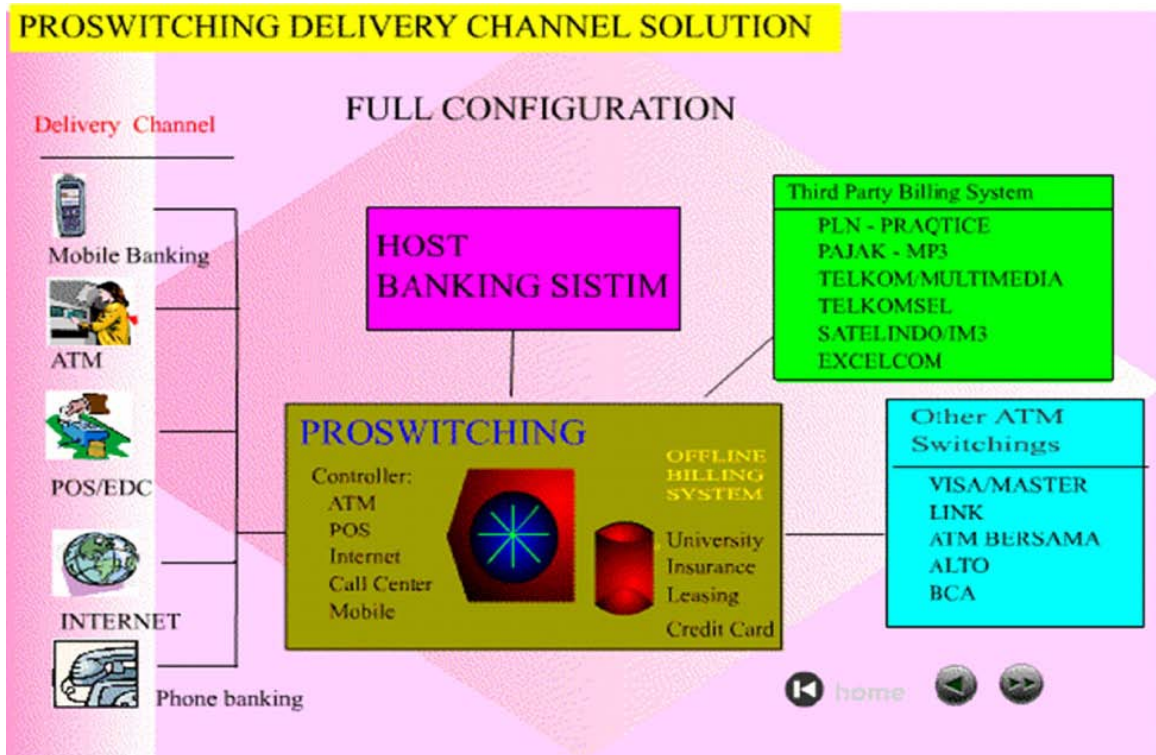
PROSWITCHING DELIVERY CHANNEL SOLUTION

FULL CONFIGURATION

Delivery Channel

Mobile Banking

ATM

POS/EDC

INTERNET

Phone banking

HOST BANKING SISTIM

Third Party Billing System

PLN - PRAQTICE
PAJAK - MP3
TELKOM/MULTIMEDIA
TELKOMSEL
SATELINDO/IM3
EXCELCOM

PROSWITCHING

Controller:
ATM
POS
Internet
Call Center
Mobile

OFFLINE BILLING SYSTEM

University
Insurance
Leasing
Credit Card

Other ATM Switchings

VISA/MASTER
LINK
ATM BERSAMA
ALTO
BCA

home